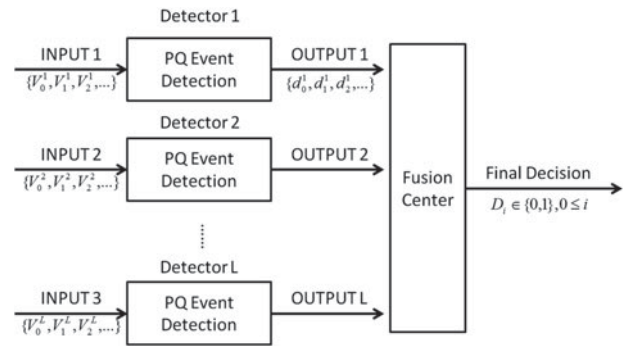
Detector 1

INPUT 1
$\{V_0^1, V_1^1, V_2^1, \ldots\}$

PQ Event Detection

OUTPUT 1
$\{d_0^1, d_1^1, d_2^1, \ldots\}$

Detector 2

INPUT 2
$\{V_0^2, V_1^2, V_2^2, \ldots\}$

PQ Event Detection

OUTPUT 2

Detector L

INPUT 3
$\{V_0^L, V_1^L, V_2^L, \ldots\}$

PQ Event Detection

OUTPUT L

Fusion Center

Final Decision
$D_i \in \{0,1\}, 0 \leq i$